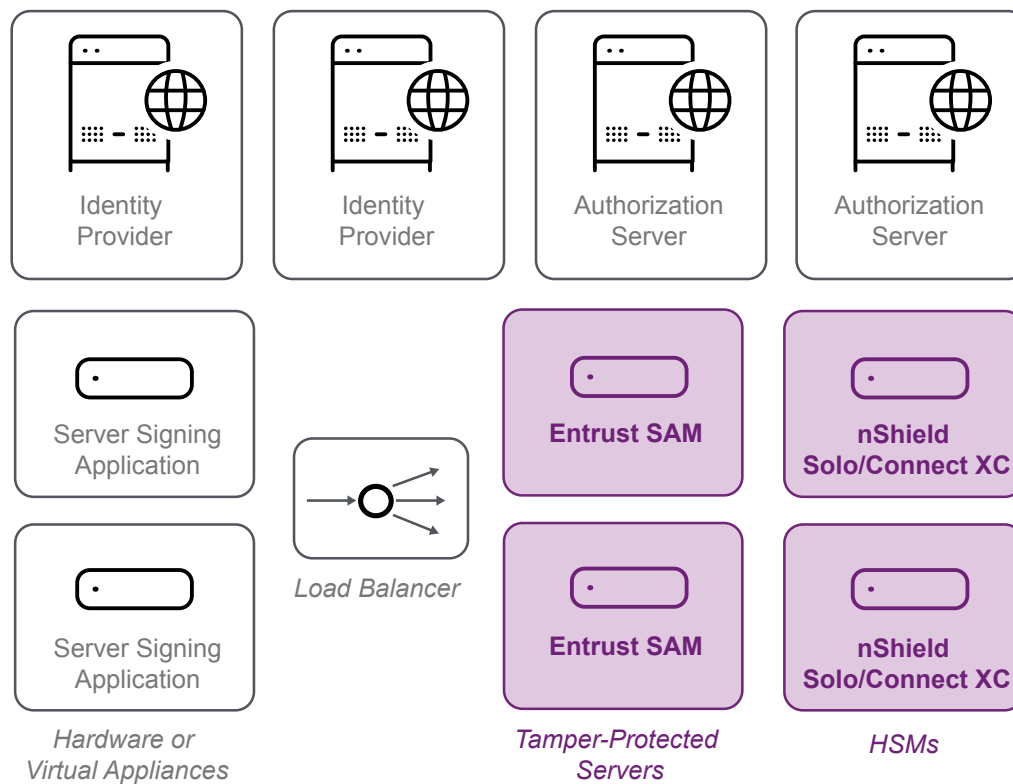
Identity Provider

Identity Provider

Authorization Server

Authorization Server

Server Signing Application

Server Signing Application

Hardware or Virtual Appliances

Load Balancer

Entrust SAM

Entrust SAM

Tamper-Protected Servers

nShield Solo/Connect XC

nShield Solo/Connect XC

HSMs